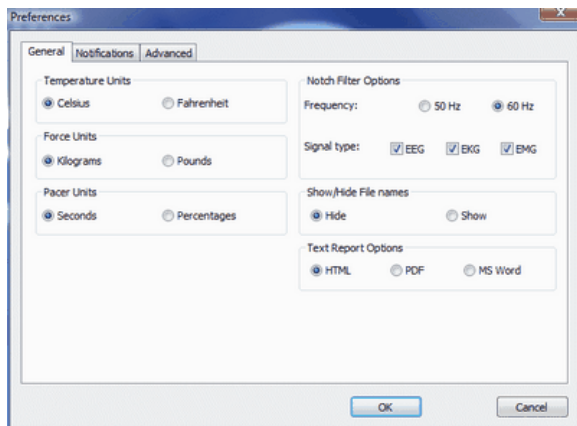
Preferences

General Notifications Advanced

Temperature Units
Celsius Fahrenheit

Force Units
Kilograms Pounds

Pacer Units
Seconds Percentages

Notch Filter Options
Frequency: 50 Hz 60 Hz

Signal type: EEG EKG EMG

Show/Hide File names
Hide Show

Text Report Options
HTML PDF MS Word

OK Cancel